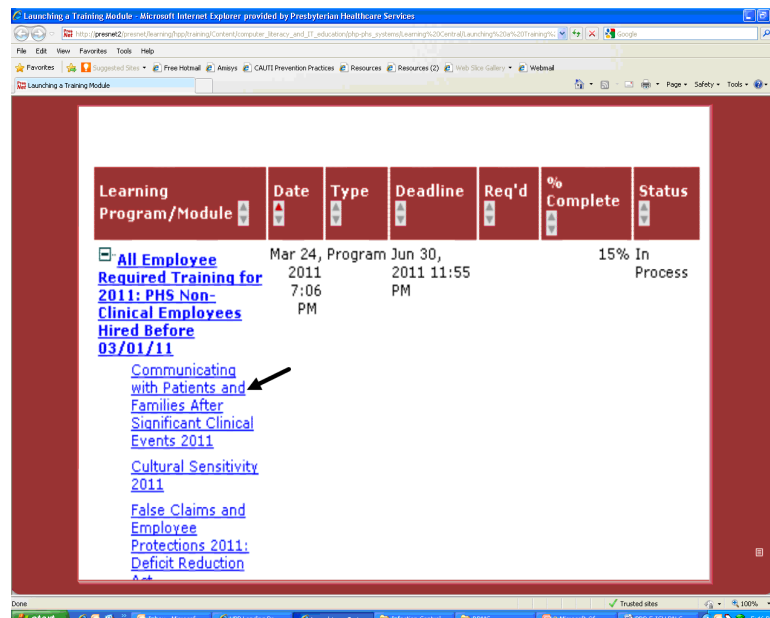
Launching a Training Module - Microsoft Internet Explorer provided by Presbyterian Healthcare Services

http://presnet2/presnet/learning/hpp/training/Content/computer_literacy_and_IT_education/php-phs_systems/Learning%20Central/Launching%20a%20Training%

Google

File Edit View Favorites Tools Help

Favorites | Suggested Sites | Free Hotmail | Amisys | CAUTI Prevention Practices | Resources | Resources (2) | Web Slice Gallery | Webmail

Launching a Training Module

Page | Safety | Tools

| Learning Program/Module | Date | Type | Deadline | Req'd | % Complete | Status |
|---|---|---|---|---|---|---|
| All Employee Required Training for 2011: PHS Non-Clinical Employees Hired Before 03/01/11 | Mar 24, 2011 7:06 PM | Program | Jun 30, 2011 11:55 PM | | 15% | In Process |

Communicating with Patients and Families After Significant Clinical Events 2011

Cultural Sensitivity 2011

False Claims and Employee Protections 2011: Deficit Reduction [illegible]

Done

Trusted sites

100%

start